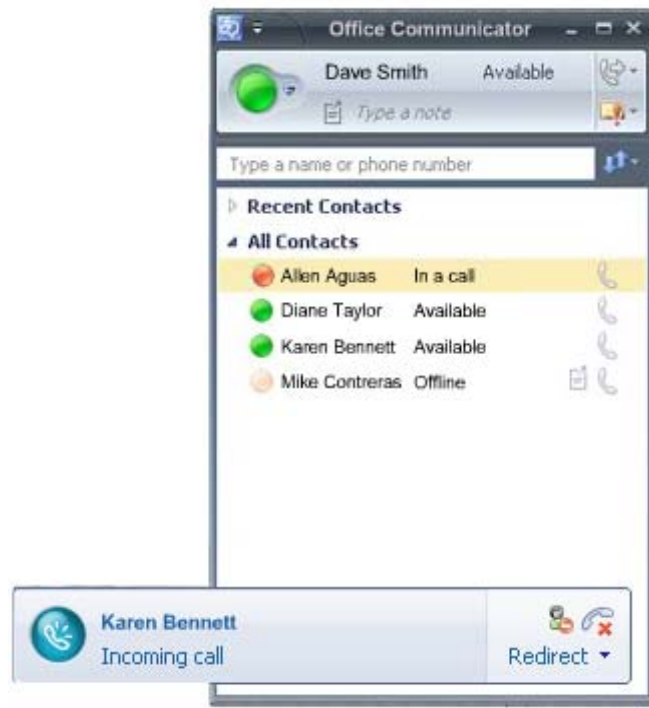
Office Communicator

Dave Smith Available

Type a note

Type a name or phone number

Recent Contacts

All Contacts

| | |
|---|---|
| Allen Aguas | In a call |
| Diane Taylor | Available |
| Karen Bennett | Available |
| Mike Contreras | Offline |

Karen Bennett
Incoming call

Redirect